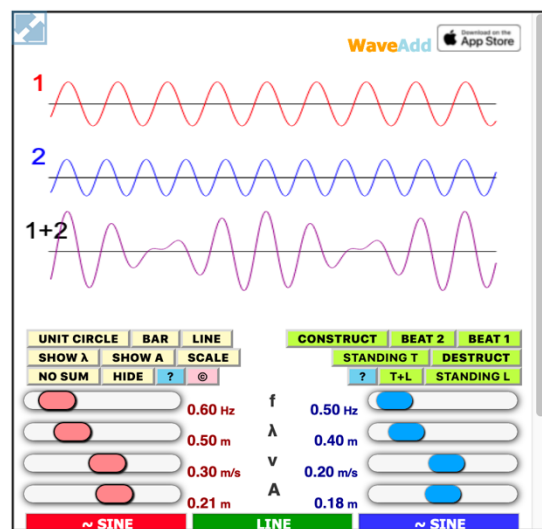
WaveAdd
Download on the App Store

1

2

1+2

UNIT CIRCLE | BAR | LINE
SHOW λ | SHOW A | SCALE
NO SUM | HIDE | ? | ©

CONSTRUCT | BEAT 2 | BEAT 1
STANDING T | DESTRUCT
? | T+L | STANDING L

0.60 Hz f 0.50 Hz
0.50 m λ 0.40 m
0.30 m/s v 0.20 m/s
0.21 m A 0.18 m

~ SINE
LINE
~ SINE